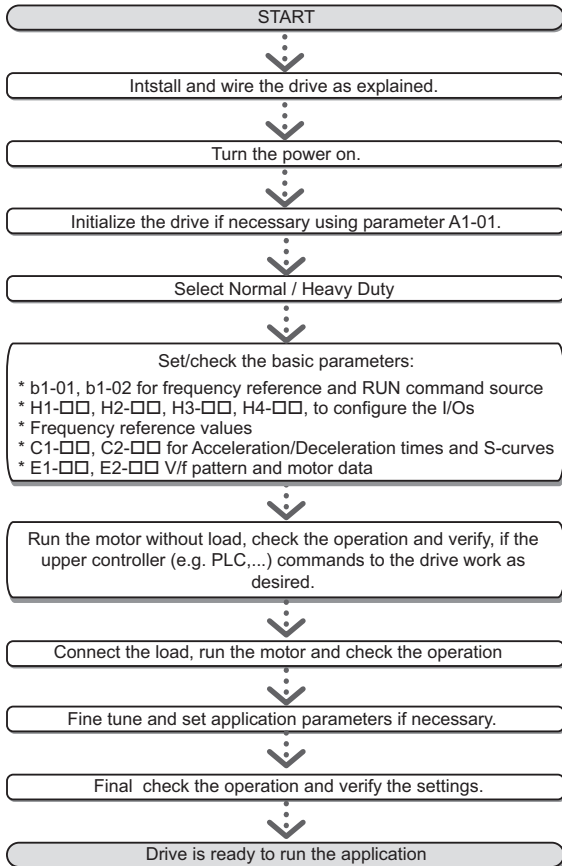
START

Intstall and wire the drive as explained.

Turn the power on.

Initialize the drive if necessary using parameter A1-01.

Select Normal / Heavy Duty

Set/check the basic parameters:

* b1-01, b1-02 for frequency reference and RUN command source
* H1-□□, H2-□□, H3-□□, H4-□□, to configure the I/Os
* Frequency reference values
* C1-□□, C2-□□ for Acceleration/Deceleration times and S-curves
* E1-□□, E2-□□ V/f pattern and motor data

Run the motor without load, check the operation and verify, if the upper controller (e.g. PLC,...) commands to the drive work as desired.

Connect the load, run the motor and check the operation

Fine tune and set application parameters if necessary.

Final check the operation and verify the settings.

Drive is ready to run the application